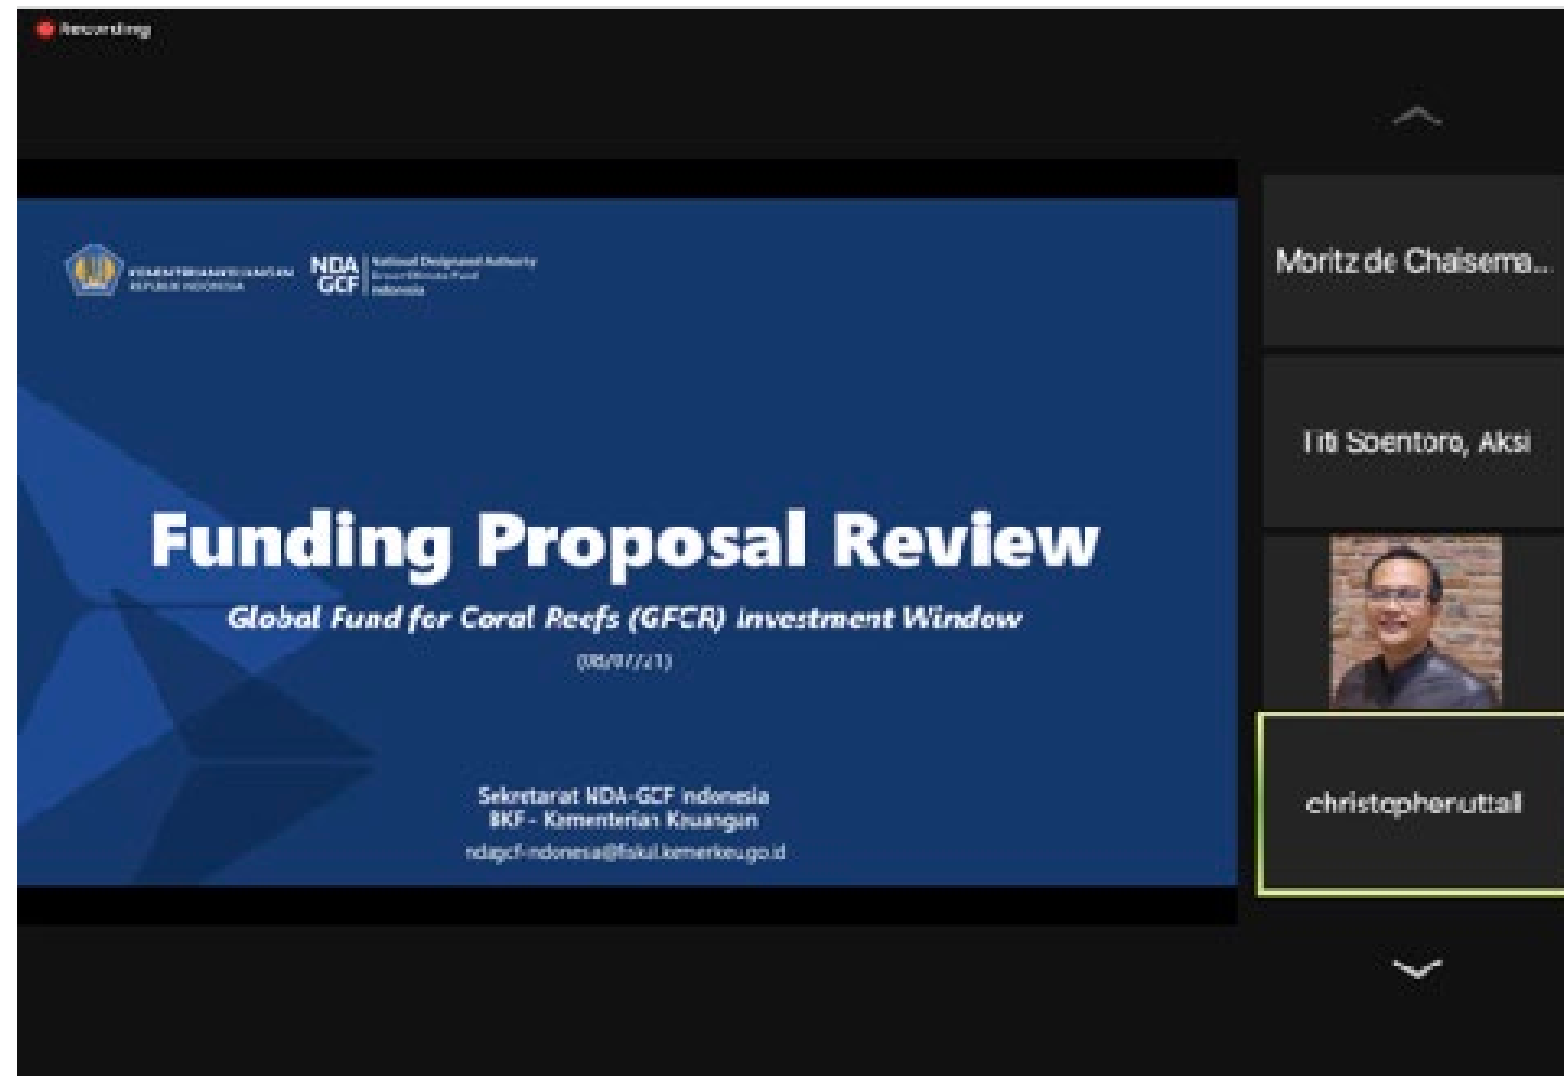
Recording

KEMENTERIAN KEUANGAN REPUBLIK INDONESIA

NDA GCF | National Designated Authority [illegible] Indonesia

Funding Proposal Review

Global Fund for Coral Reefs (GFCR) Investment Window

(08/07/21)

Sekretarat NDA-GCF Indonesia
BKF - Kementerian Keuangan
ndagcf-indonesia@fiskal.kemenkeu.go.id

Moritz de Chaisema...

Titi Soentoro, Aksi

christopheruttall